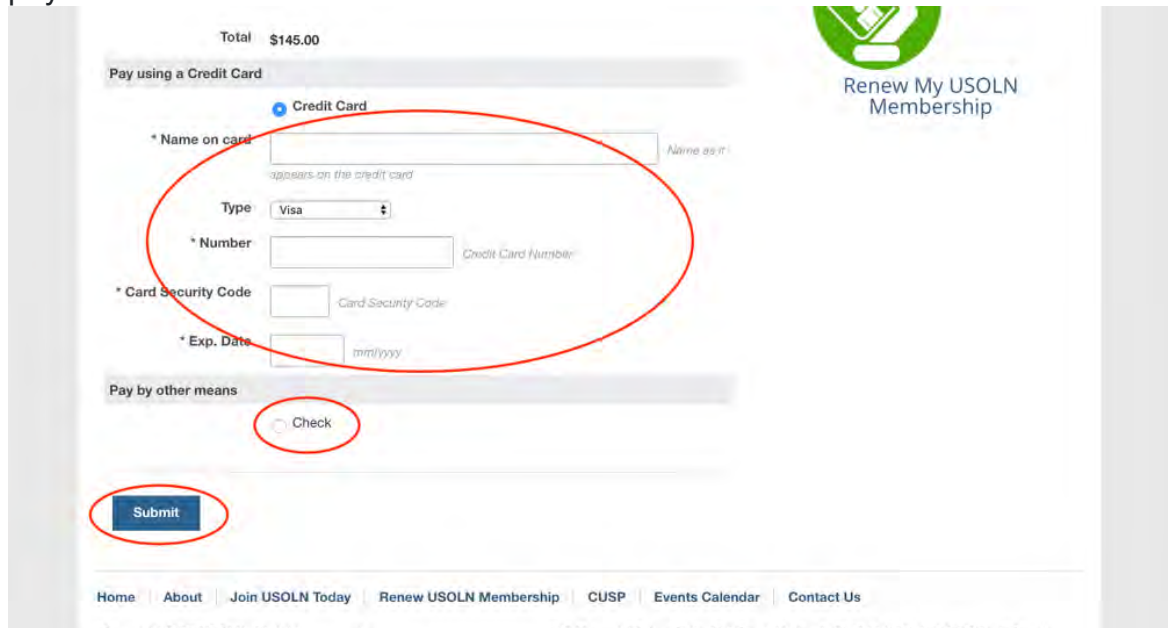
Total $145.00

Renew My USOLN Membership

Pay using a Credit Card

Credit Card

* Name on card

Name as it appears on the credit card

Type Visa

* Number

Credit Card Number

* Card Security Code

Card Security Code

* Exp. Date

mm/yyyy

Pay by other means

Check

Submit

Home | About | Join USOLN Today | Renew USOLN Membership | CUSP | Events Calendar | Contact Us